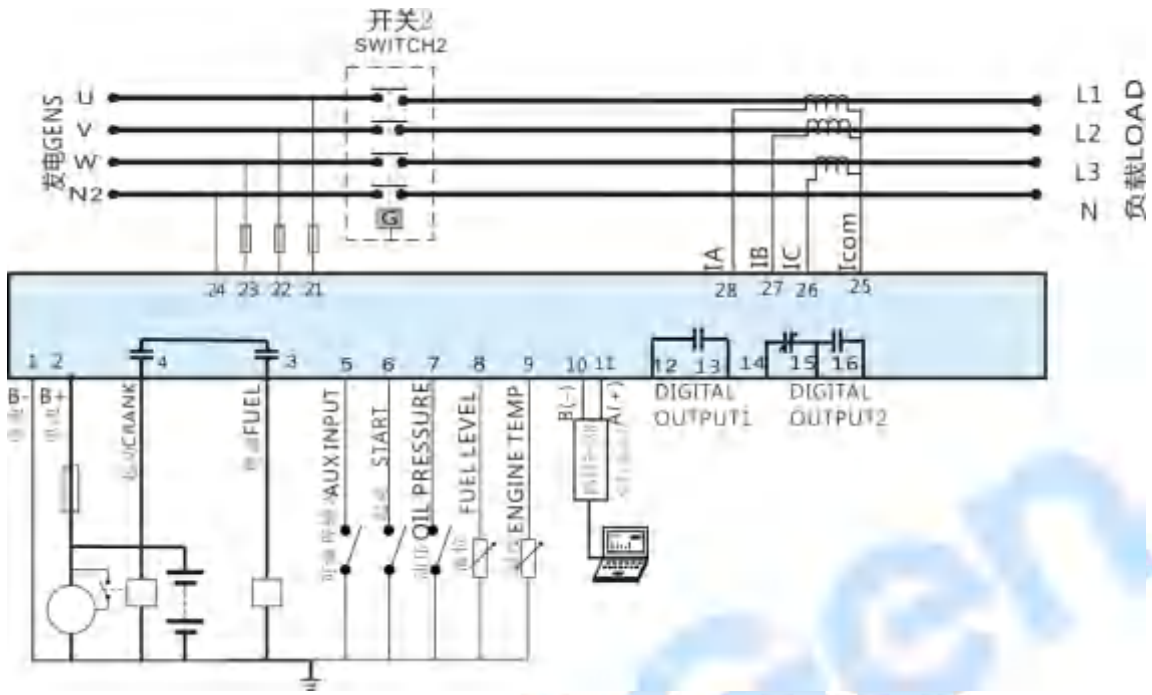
开关2
SWITCH2

发电GENS
U
V
W
N2

G

L1
L2
L3
N
负载LOAD

IA
IB
IC
Icom

24 23 22 21
28 27 26 25

1 2
4
3
5 6 7 8 9 10 11
12 13 14 15 16

B-
B+
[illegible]CRANK
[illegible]FUEL
AUX INPUT
START
OIL PRESSURE
FUEL LEVEL
ENGINE TEMP
B(-)
A(+)
DIGITAL OUTPUT1
DIGITAL OUTPUT2